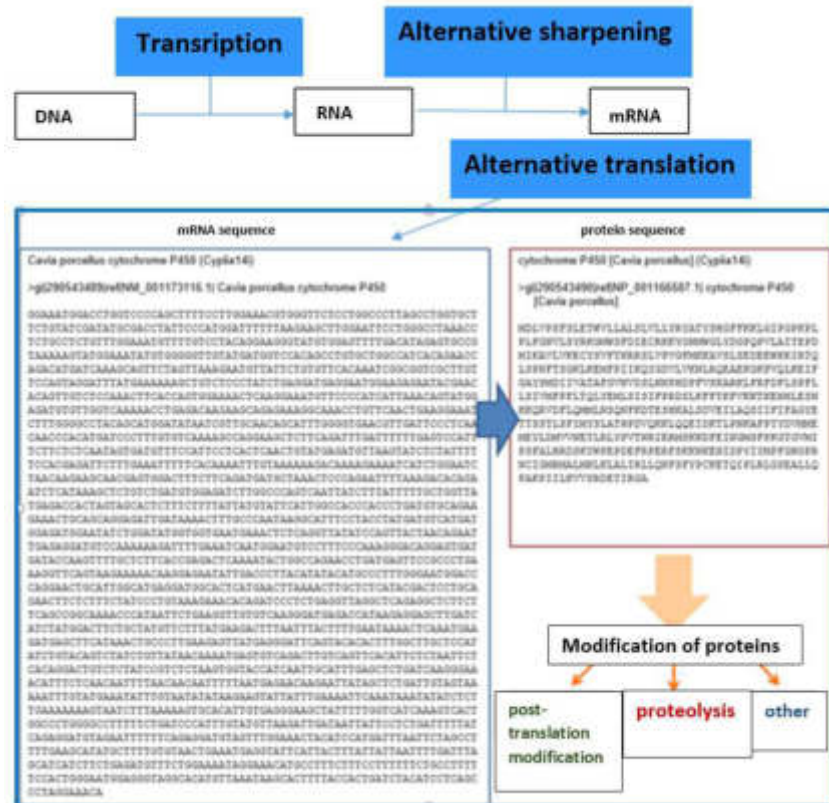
Transription

Alternative sharpening

DNA

RNA

mRNA

Alternative translation

mRNA sequence

Cavia porcellus cytochrome P450 (Cyp4a14)

>gi|290543489|ref|NM_001173116.1| Cavia porcellus cytochrome P450

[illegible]

protein sequence

cytochrome P450 [Cavia porcellus] (Cyp4a14)

>gi|290543490|ref|NP_001166587.1| cytochrome P450 [Cavia porcellus]

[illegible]

Modification of proteins

post-translation modification

proteolysis

other